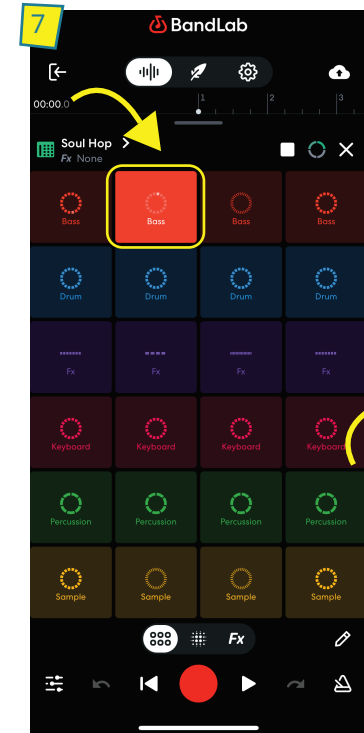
7

BandLab

00:00.0

1

2

3

Soul Hop >

Fx None

| Bass | Bass | Bass | Bass |
|---|---|---|---|
| Drum | Drum | Drum | Drum |
| Fx | Fx | Fx | Fx |
| Keyboard | Keyboard | Keyboard | Keyboard |
| Percussion | Percussion | Percussion | Percussion |
| Sample | Sample | Sample | Sample |

Fx